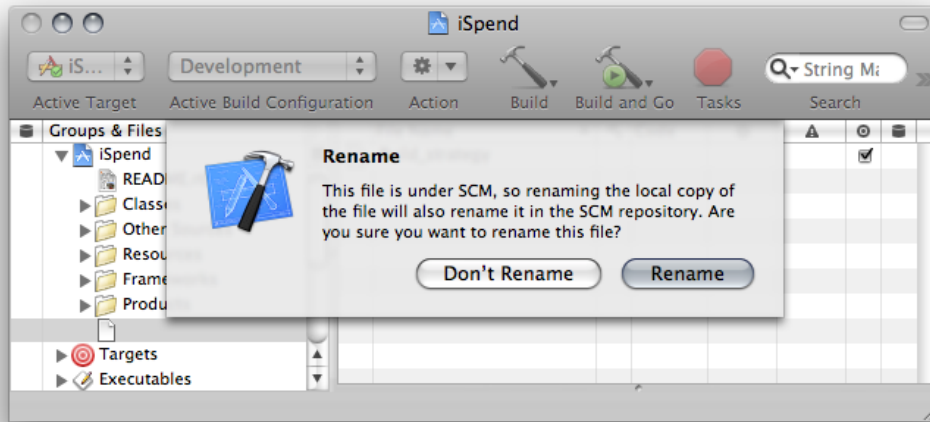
iSpend

iS...

Development

Active Target

Active Build Configuration

Action

Build

Build and Go

Tasks

String Ma

Search

Groups & Files

iSpend

READ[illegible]

Classe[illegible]

Other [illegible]

Resou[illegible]

Frame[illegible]

Produ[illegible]

Targets

Executables

Rename

This file is under SCM, so renaming the local copy of the file will also rename it in the SCM repository. Are you sure you want to rename this file?

Don't Rename

Rename